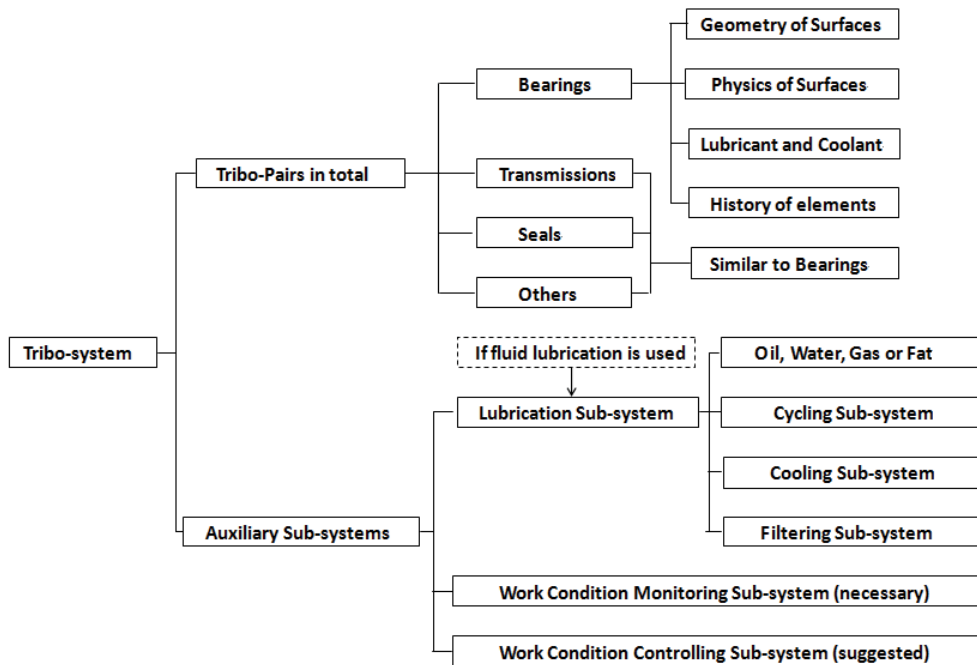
Tribo-system

Tribo-Pairs in total

Bearings

Geometry of Surfaces

Physics of Surfaces

Lubricant and Coolant

History of elements

Transmissions

Seals

Others

Similar to Bearings

Auxiliary Sub-systems

If fluid lubrication is used

Lubrication Sub-system

Oil, Water, Gas or Fat

Cycling Sub-system

Cooling Sub-system

Filtering Sub-system

Work Condition Monitoring Sub-system (necessary)

Work Condition Controlling Sub-system (suggested)